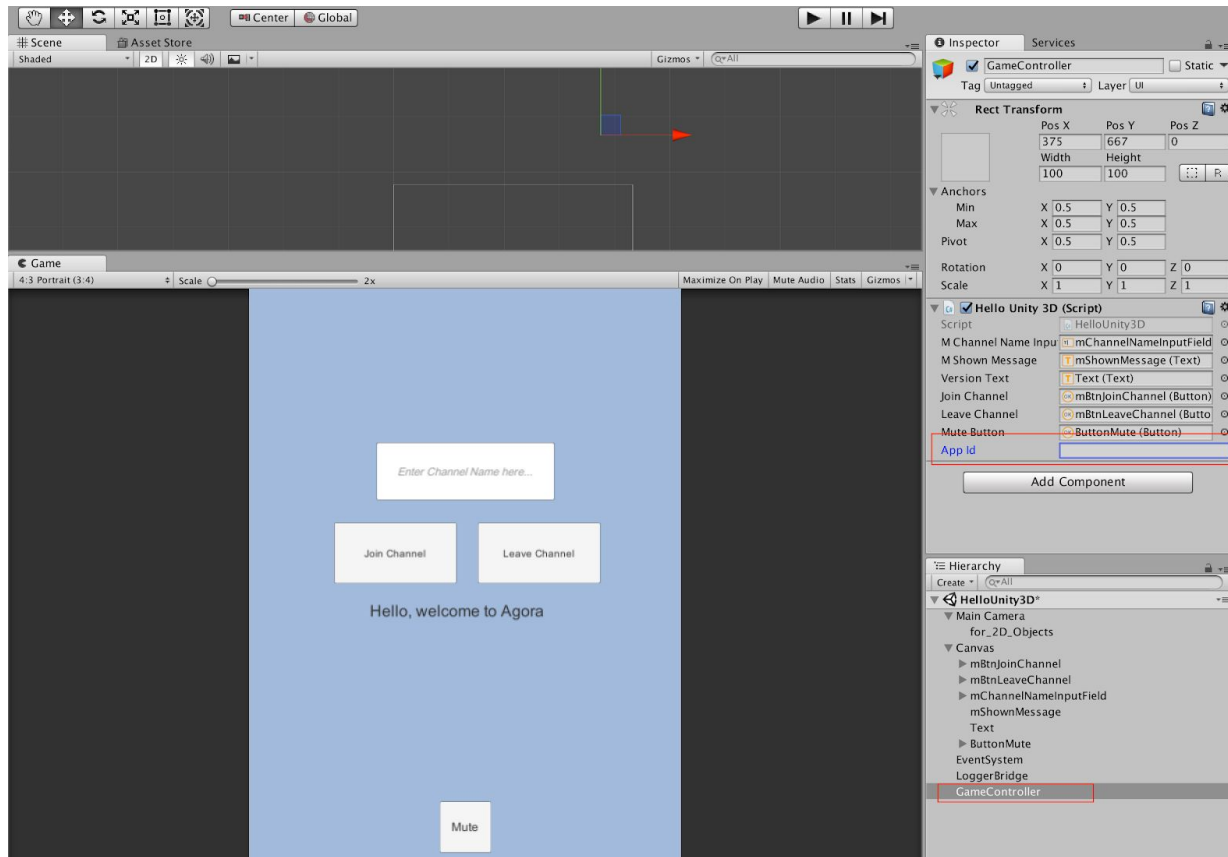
Center Global

Scene Asset Store
Shaded 2D Gizmos All

Game
4:3 Portrait (3:4) Scale 2x Maximize On Play Mute Audio Stats Gizmos

Enter Channel Name here...

Join Channel Leave Channel

Hello, welcome to Agora

Mute

Inspector Services
GameController Static
Tag Untagged Layer UI

Rect Transform
Pos X Pos Y Pos Z
375 667 0
Width Height
100 100 R
Anchors
Min X 0.5 Y 0.5
Max X 0.5 Y 0.5
Pivot X 0.5 Y 0.5

Rotation X 0 Y 0 Z 0
Scale X 1 Y 1 Z 1

Hello Unity 3D (Script)
Script HelloUnity3D
M Channel Name Inpu mChannelNameInputField
M Shown Message mShownMessage (Text)
Version Text Text (Text)
Join Channel mBtnJoinChannel (Button)
Leave Channel mBtnLeaveChannel (Butto
Mute Button ButtonMute (Button)
App Id

Add Component

Hierarchy
Create All
HelloUnity3D*
Main Camera
for_2D_Objects
Canvas
mBtnJoinChannel
mBtnLeaveChannel
mChannelNameInputField
mShownMessage
Text
ButtonMute
EventSystem
LoggerBridge
GameController